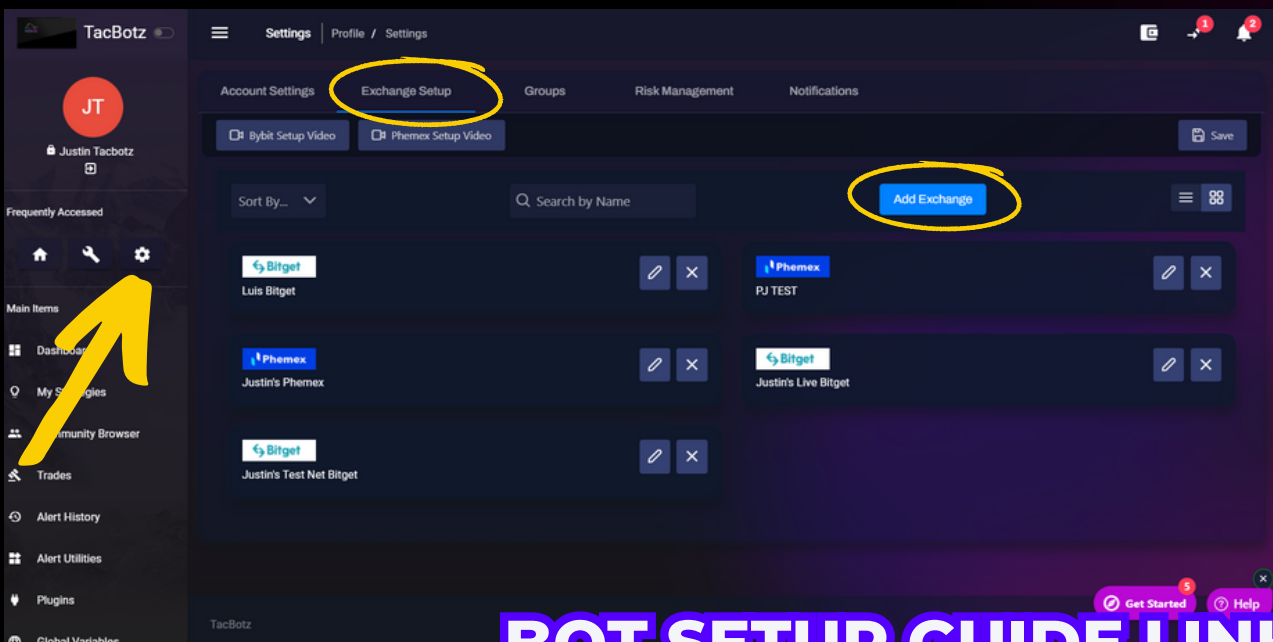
TacBotz

JT

Justin Tacbotz

Frequently Accessed

Main Items

Dashboard

My Strategies

Community Browser

Trades

Alert History

Alert Utilities

Plugins

Global Variables

Settings | Profile / Settings

1 2

Account Settings | Exchange Setup | Groups | Risk Management | Notifications

Bybit Setup Video | Phemex Setup Video | Save

Sort By...

Search by Name

Add Exchange

Bitget
Luis Bitget

Phemex
PJ TEST

Phemex
Justin's Phemex

Bitget
Justin's Live Bitget

Bitget
Justin's Test Net Bitget

TacBotz

5 Get Started

Help

BOT SETUP GUIDE LIN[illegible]